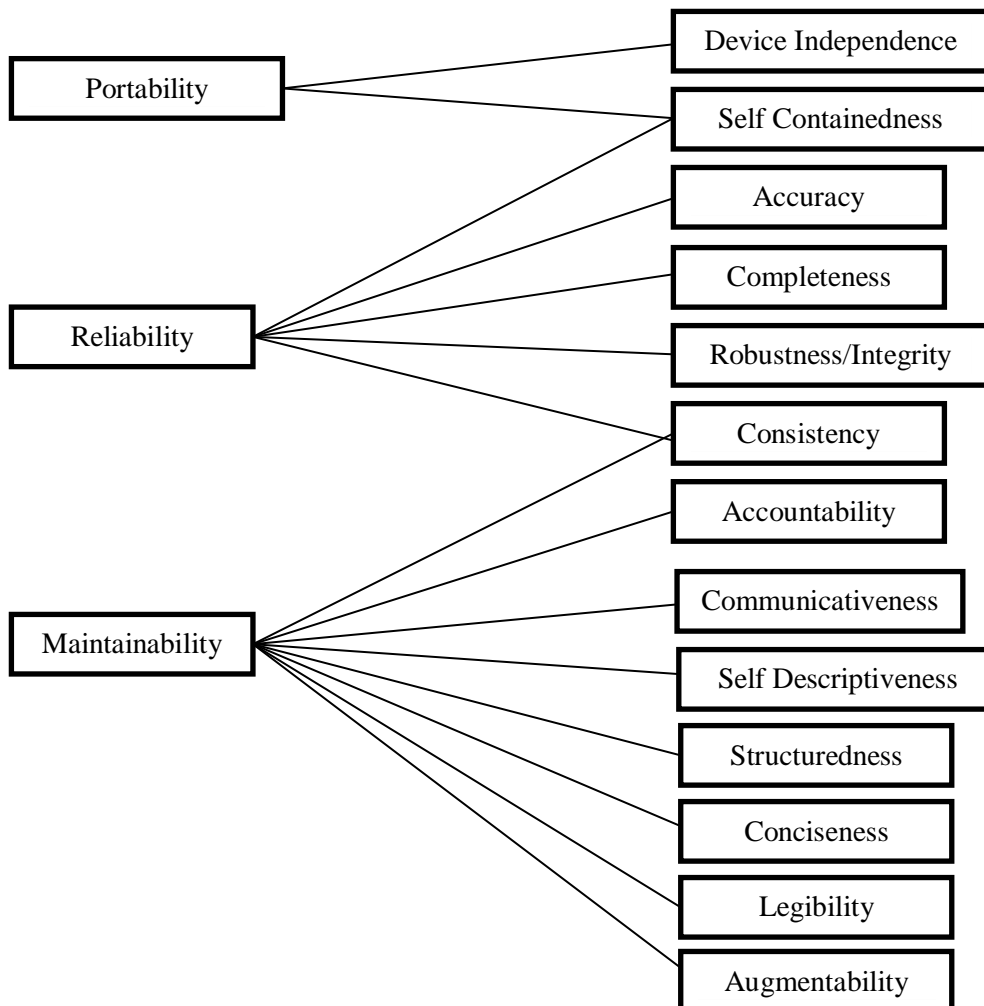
Portability

Device Independence

Self Containedness

Accuracy

Completeness

Reliability

Robustness/Integrity

Consistency

Accountability

Communicativeness

Maintainability

Self Descriptiveness

Structuredness

Conciseness

Legibility

Augmentability